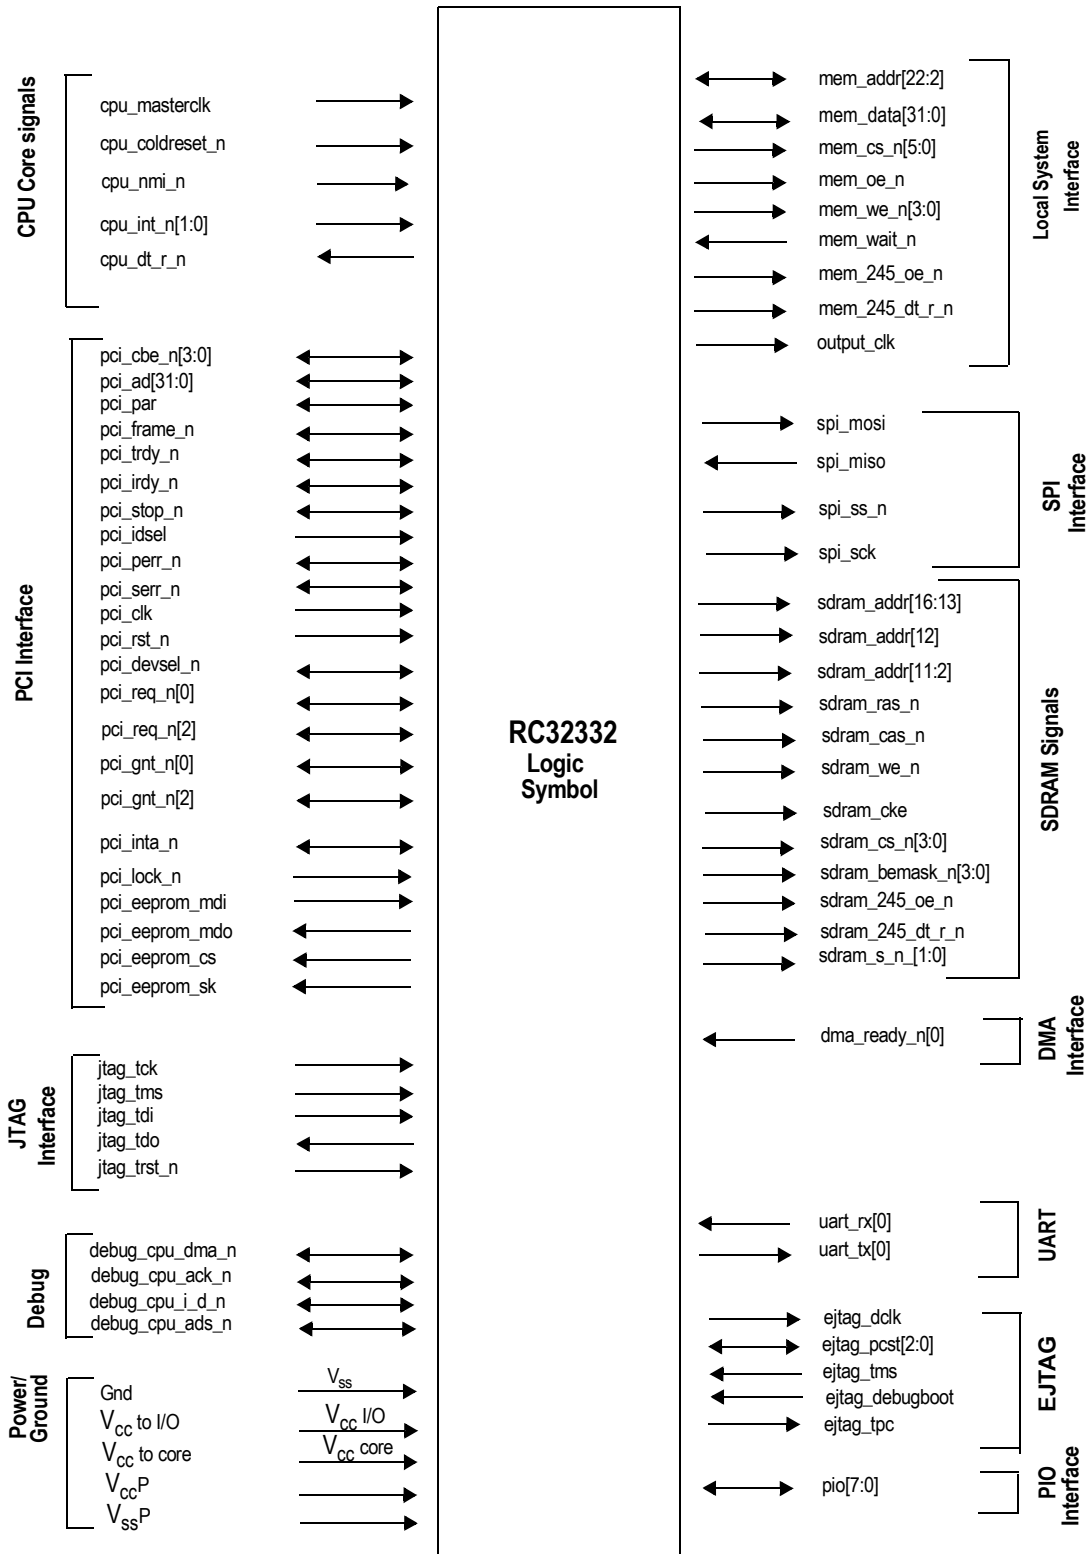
CPU Core signals

cpu_masterclk
cpu_coldreset_n
cpu_nmi_n
cpu_int_n[1:0]
cpu_dt_r_n

PCI Interface

pci_cbe_n[3:0]
pci_ad[31:0]
pci_par
pci_frame_n
pci_trdy_n
pci_irdy_n
pci_stop_n
pci_idsel
pci_perr_n
pci_serr_n
pci_clk
pci_rst_n
pci_devsel_n
pci_req_n[0]
pci_req_n[2]
pci_gnt_n[0]
pci_gnt_n[2]
pci_inta_n
pci_lock_n
pci_eeprom_mdi
pci_eeprom_mdo
pci_eeprom_cs
pci_eeprom_sk

JTAG Interface

jtag_tck
jtag_tms
jtag_tdi
jtag_tdo
jtag_trst_n

Debug

debug_cpu_dma_n
debug_cpu_ack_n
debug_cpu_i_d_n
debug_cpu_ads_n

Power/ Ground

Gnd
$V_{CC}$ to I/O
$V_{CC}$ to core
$V_{CC}$P
$V_{SS}$P

$V_{SS}$
$V_{CC}$ I/O
$V_{CC}$ core

RC32332
Logic
Symbol

mem_addr[22:2]
mem_data[31:0]
mem_cs_n[5:0]
mem_oe_n
mem_we_n[3:0]
mem_wait_n
mem_245_oe_n
mem_245_dt_r_n
output_clk

Local System Interface

spi_mosi
spi_miso
spi_ss_n
spi_sck

SPI Interface

sdram_addr[16:13]
sdram_addr[12]
sdram_addr[11:2]
sdram_ras_n
sdram_cas_n
sdram_we_n
sdram_cke
sdram_cs_n[3:0]
sdram_bemask_n[3:0]
sdram_245_oe_n
sdram_245_dt_r_n
sdram_s_n_[1:0]

SDRAM Signals

dma_ready_n[0]

DMA Interface

uart_rx[0]
uart_tx[0]

UART

ejtag_dclk
ejtag_pcst[2:0]
ejtag_tms
ejtag_debugboot
ejtag_tpc

EJTAG

pio[7:0]

PIO Interface